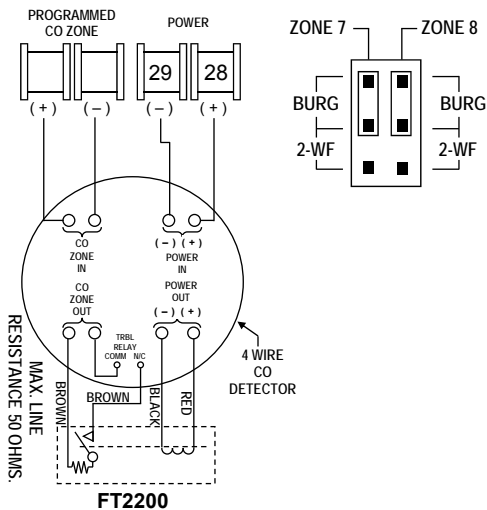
PROGRAMMED CO ZONE

POWER

29

28

( + )

( – )

( – )

( + )

ZONE 7

ZONE 8

BURG

BURG

2-WF

2-WF

CO ZONE IN

( – ) ( + )

POWER IN

CO ZONE OUT

POWER OUT

( – ) ( + )

TRBL RELAY

COMM

N/C

4 WIRE CO DETECTOR

MAX. LINE RESISTANCE 50 OHMS.

BROWN

BROWN

BLACK

RED

FT2200